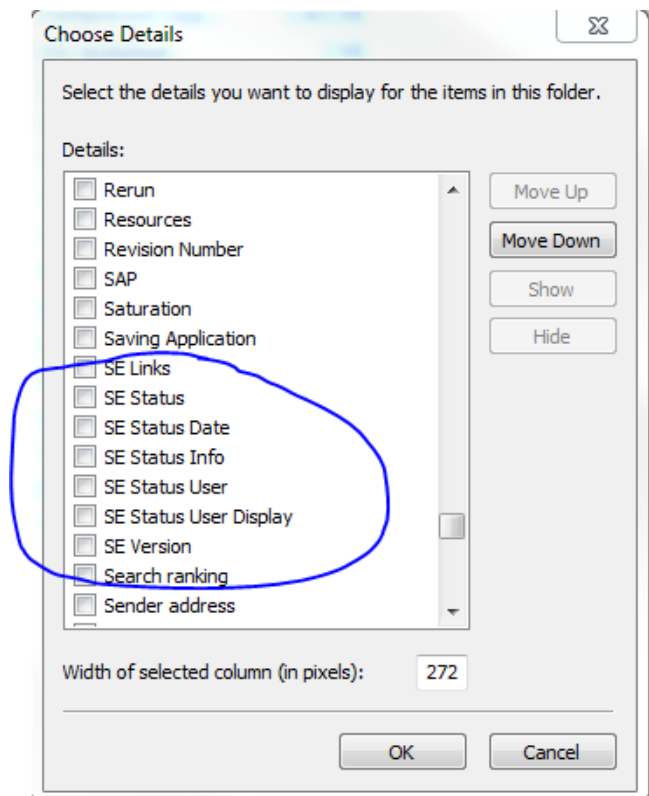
Choose Details

Select the details you want to display for the items in this folder.

Details:

Rerun
Resources
Revision Number
SAP
Saturation
Saving Application
SE Links
SE Status
SE Status Date
SE Status Info
SE Status User
SE Status User Display
SE Version
Search ranking
Sender address

Move Up
Move Down
Show
Hide

Width of selected column (in pixels): 272

OK
Cancel